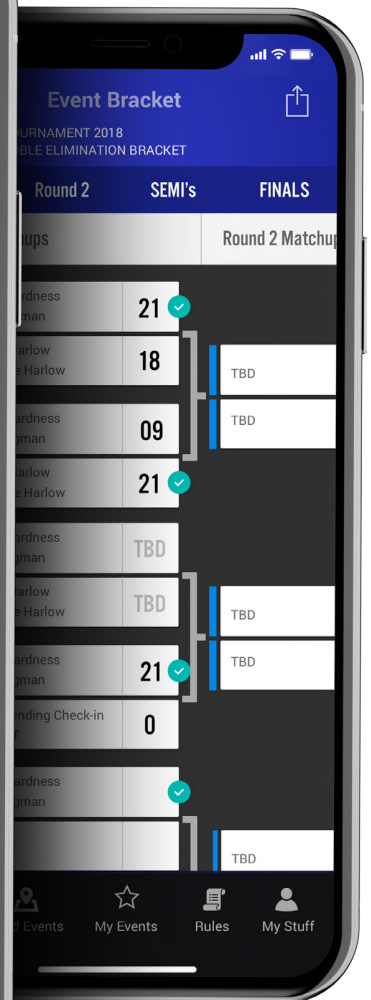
Event Bracket

OURNAMENT 2018
BLE ELIMINATION BRACKET

Round 2 SEMI's FINALS

ups

Round 2 Matchup

ardness
gman
21

Harlow
e Harlow
18

ardness
gman
09

Harlow
e Harlow
21

TBD
TBD

ardness
gman
TBD

Harlow
e Harlow
TBD

ardness
gman
21

ending Check-in
T
0

TBD
TBD

ardness
gman

TBD

d Events My Events Rules My Stuff